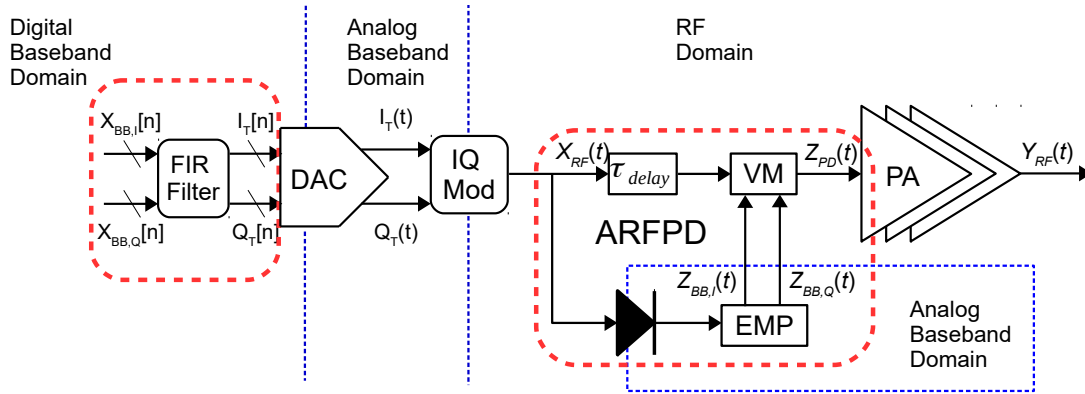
Digital Baseband Domain

Analog Baseband Domain

RF Domain

$X_{BB,I}[n]$

FIR Filter

$X_{BB,Q}[n]$

$I_T[n]$

$Q_T[n]$

DAC

$I_T(t)$

$Q_T(t)$

IQ Mod

$X_{RF}(t)$

$\tau_{delay}$

VM

$Z_{PD}(t)$

PA

$Y_{RF}(t)$

ARFPD

$Z_{BB,I}(t)$

$Z_{BB,Q}(t)$

EMP

Analog Baseband Domain